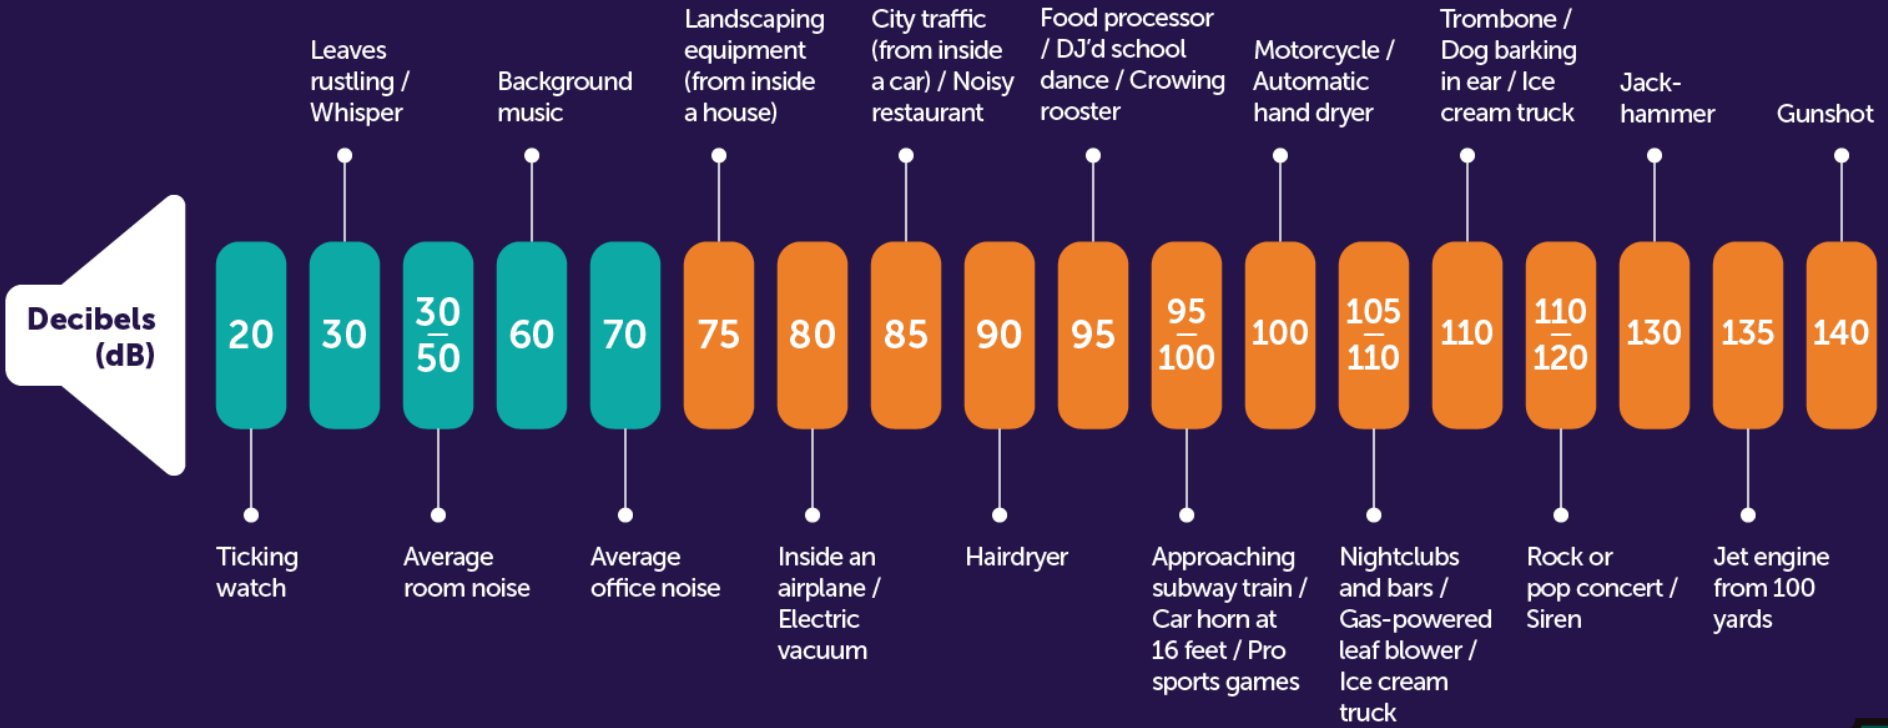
Leaves rustling / Whisper

Background music

Landscaping equipment (from inside a house)

City traffic (from inside a car) / Noisy restaurant

Food processor / DJ'd school dance / Crowing rooster

Motorcycle / Automatic hand dryer

Trombone / Dog barking in ear / Ice cream truck

Jack-hammer

Gunshot

Decibels (dB)

20

30

30 — 50

60

70

75

80

85

90

95

95 — 100

100

105 — 110

110

110 — 120

130

135

140

Ticking watch

Average room noise

Average office noise

Inside an airplane / Electric vacuum

Hairdryer

Approaching subway train / Car horn at 16 feet / Pro sports games

Nightclubs and bars / Gas-powered leaf blower / Ice cream truck

Rock or pop concert / Siren

Jet engine from 100 yards